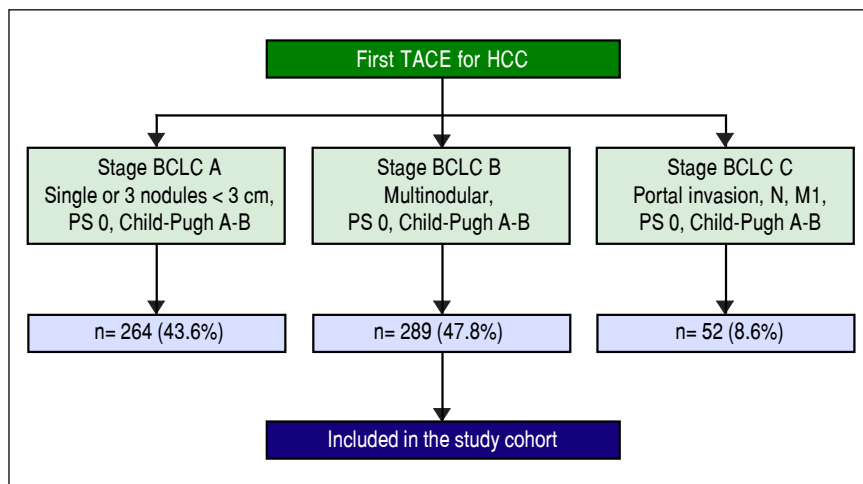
First TACE for HCC

Stage BCLC A
Single or 3 nodules < 3 cm,
PS 0, Child-Pugh A-B

Stage BCLC B
Multinodular,
PS 0, Child-Pugh A-B

Stage BCLC C
Portal invasion, N, M1,
PS 0, Child-Pugh A-B

n= 264 (43.6%)

n= 289 (47.8%)

n= 52 (8.6%)

Included in the study cohort